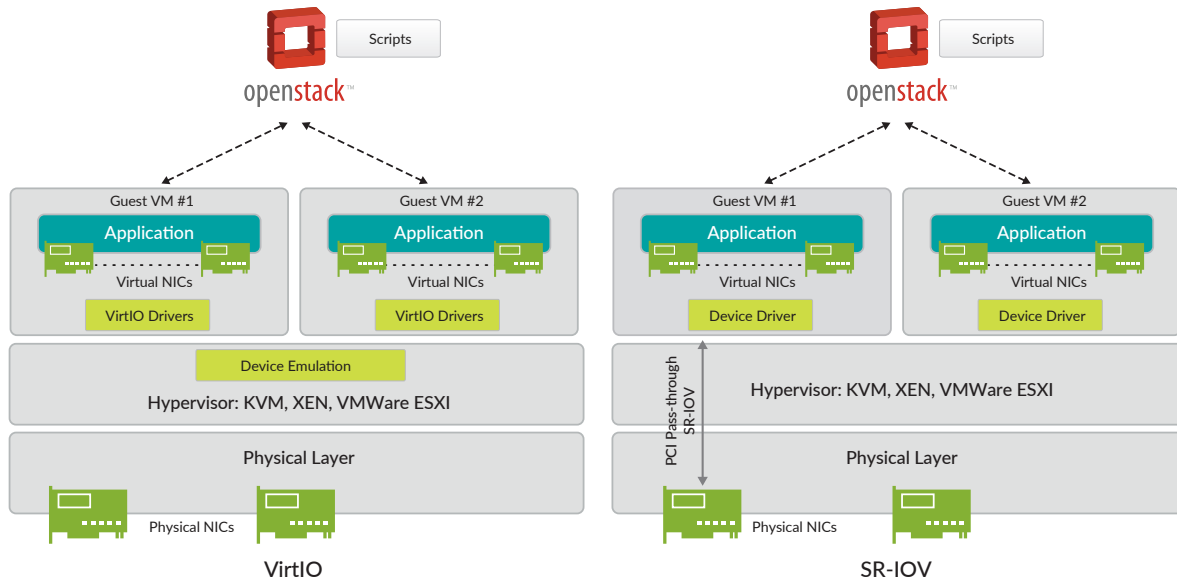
Scripts

openstack™

Guest VM #1

Application

Virtual NICs

VirtIO Drivers

Guest VM #2

Application

Virtual NICs

VirtIO Drivers

Device Emulation

Hypervisor: KVM, XEN, VMWare ESXI

Physical Layer

Physical NICs

VirtIO

Scripts

openstack™

Guest VM #1

Application

Virtual NICs

Device Driver

Guest VM #2

Application

Virtual NICs

Device Driver

PCI Pass-through SR-IOV

Hypervisor: KVM, XEN, VMWare ESXI

Physical Layer

Physical NICs

SR-IOV